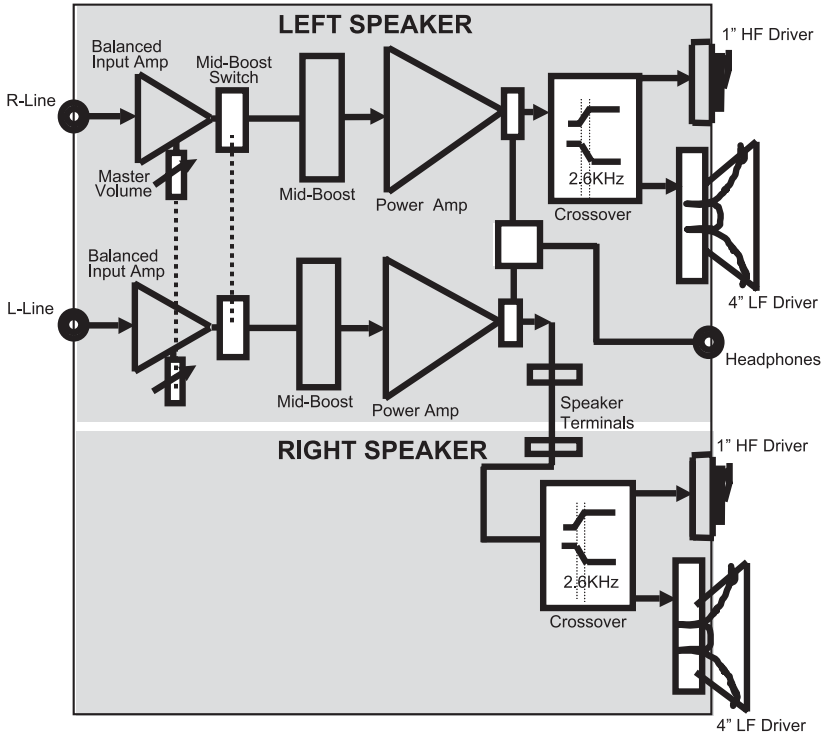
LEFT SPEAKER

Balanced Input Amp

Mid-Boost Switch

R-Line

Master Volume

Mid-Boost

Power Amp

2.6KHz

Crossover

1" HF Driver

4" LF Driver

Balanced Input Amp

L-Line

Mid-Boost

Power Amp

Headphones

Speaker Terminals

RIGHT SPEAKER

1" HF Driver

2.6KHz

Crossover

4" LF Driver